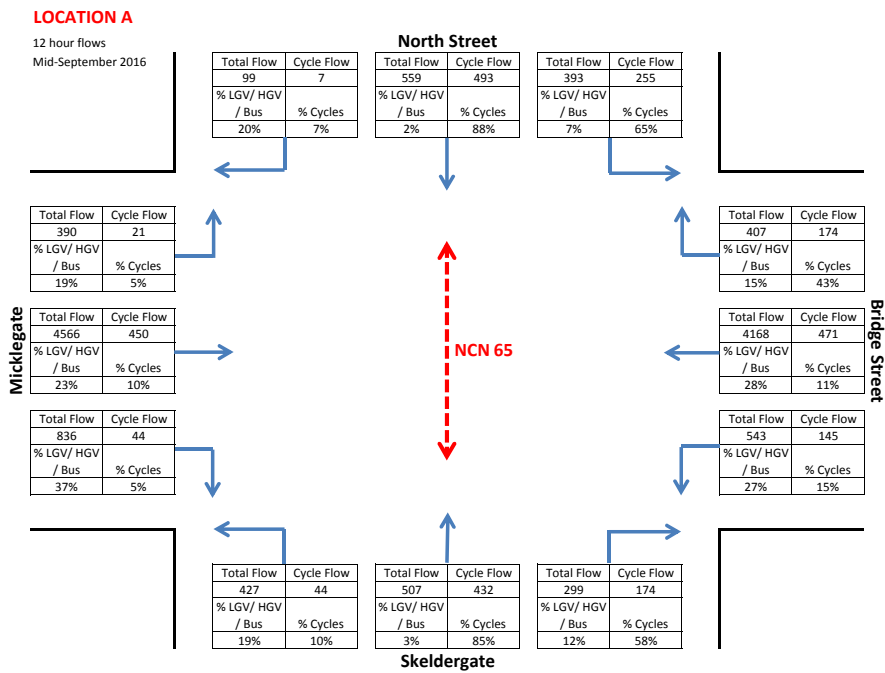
LOCATION A

12 hour flows
Mid-September 2016

North Street

| Total Flow | Cycle Flow |
|---|---|
| 99 | 7 |
| % LGV/ HGV / Bus | % Cycles |
| 20% | 7% |

| Total Flow | Cycle Flow |
|---|---|
| 559 | 493 |
| % LGV/ HGV / Bus | % Cycles |
| 2% | 88% |

| Total Flow | Cycle Flow |
|---|---|
| 393 | 255 |
| % LGV/ HGV / Bus | % Cycles |
| 7% | 65% |

Micklegate

| Total Flow | Cycle Flow |
|---|---|
| 390 | 21 |
| % LGV/ HGV / Bus | % Cycles |
| 19% | 5% |

| Total Flow | Cycle Flow |
|---|---|
| 4566 | 450 |
| % LGV/ HGV / Bus | % Cycles |
| 23% | 10% |

| Total Flow | Cycle Flow |
|---|---|
| 836 | 44 |
| % LGV/ HGV / Bus | % Cycles |
| 37% | 5% |

NCN 65

Bridge Street

| Total Flow | Cycle Flow |
|---|---|
| 407 | 174 |
| % LGV/ HGV / Bus | % Cycles |
| 15% | 43% |

| Total Flow | Cycle Flow |
|---|---|
| 4168 | 471 |
| % LGV/ HGV / Bus | % Cycles |
| 28% | 11% |

| Total Flow | Cycle Flow |
|---|---|
| 543 | 145 |
| % LGV/ HGV / Bus | % Cycles |
| 27% | 15% |

| Total Flow | Cycle Flow |
|---|---|
| 427 | 44 |
| % LGV/ HGV / Bus | % Cycles |
| 19% | 10% |

| Total Flow | Cycle Flow |
|---|---|
| 507 | 432 |
| % LGV/ HGV / Bus | % Cycles |
| 3% | 85% |

| Total Flow | Cycle Flow |
|---|---|
| 299 | 174 |
| % LGV/ HGV / Bus | % Cycles |
| 12% | 58% |

Skeldergate